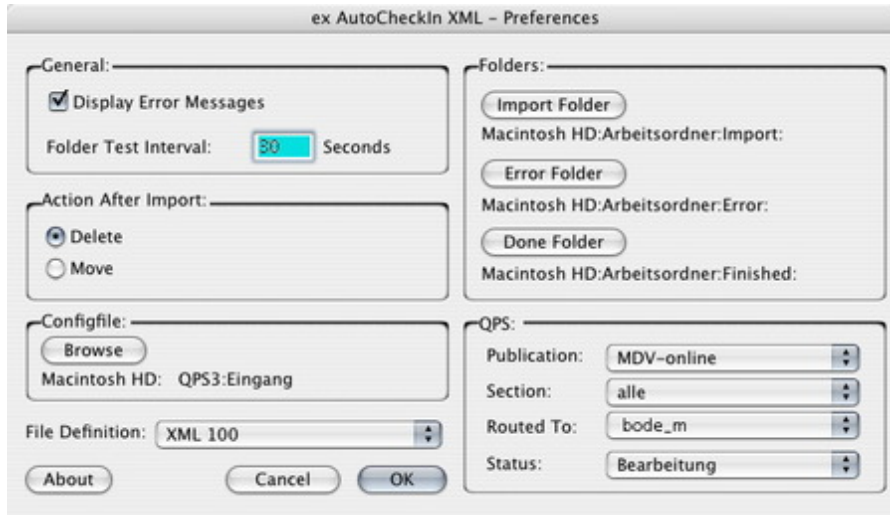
ex AutoCheckIn XML - Preferences

General:

Display Error Messages

Folder Test Interval: 30 Seconds

Action After Import:

Delete

Move

Configfile:

Browse

Macintosh HD: QPS3:Eingang

File Definition: XML 100

About

Cancel

OK

Folders:

Import Folder

Macintosh HD:Arbeitsordner:Import:

Error Folder

Macintosh HD:Arbeitsordner:Error:

Done Folder

Macintosh HD:Arbeitsordner:Finished:

QPS:

Publication: MDV-online

Section: alle

Routed To: bode_m

Status: Bearbeitung